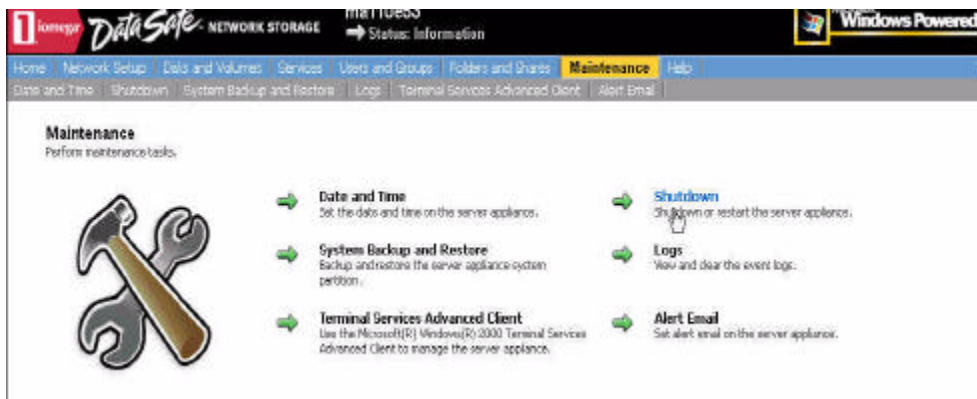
iomega DataSafe NETWORK STORAGE
ma110e53
Status: Information
Windows Powered

Home | Network Setup | Disks and Volumes | Services | Users and Groups | Folders and Shares | Maintenance | Help
Date and Time | Shutdown | System Backup and Restore | Logs | Terminal Services Advanced Client | Alert Email

Maintenance
Perform maintenance tasks.

Date and Time
Set the date and time on the server appliance.

Shutdown
Shutdown or restart the server appliance.

System Backup and Restore
Backup and restore the server appliance system partition.

Logs
View and clear the event logs.

Terminal Services Advanced Client
Use the Microsoft(R) Windows(R) 2000 Terminal Services Advanced Client to manage the server appliance.

Alert Email
Set alert email on the server appliance.